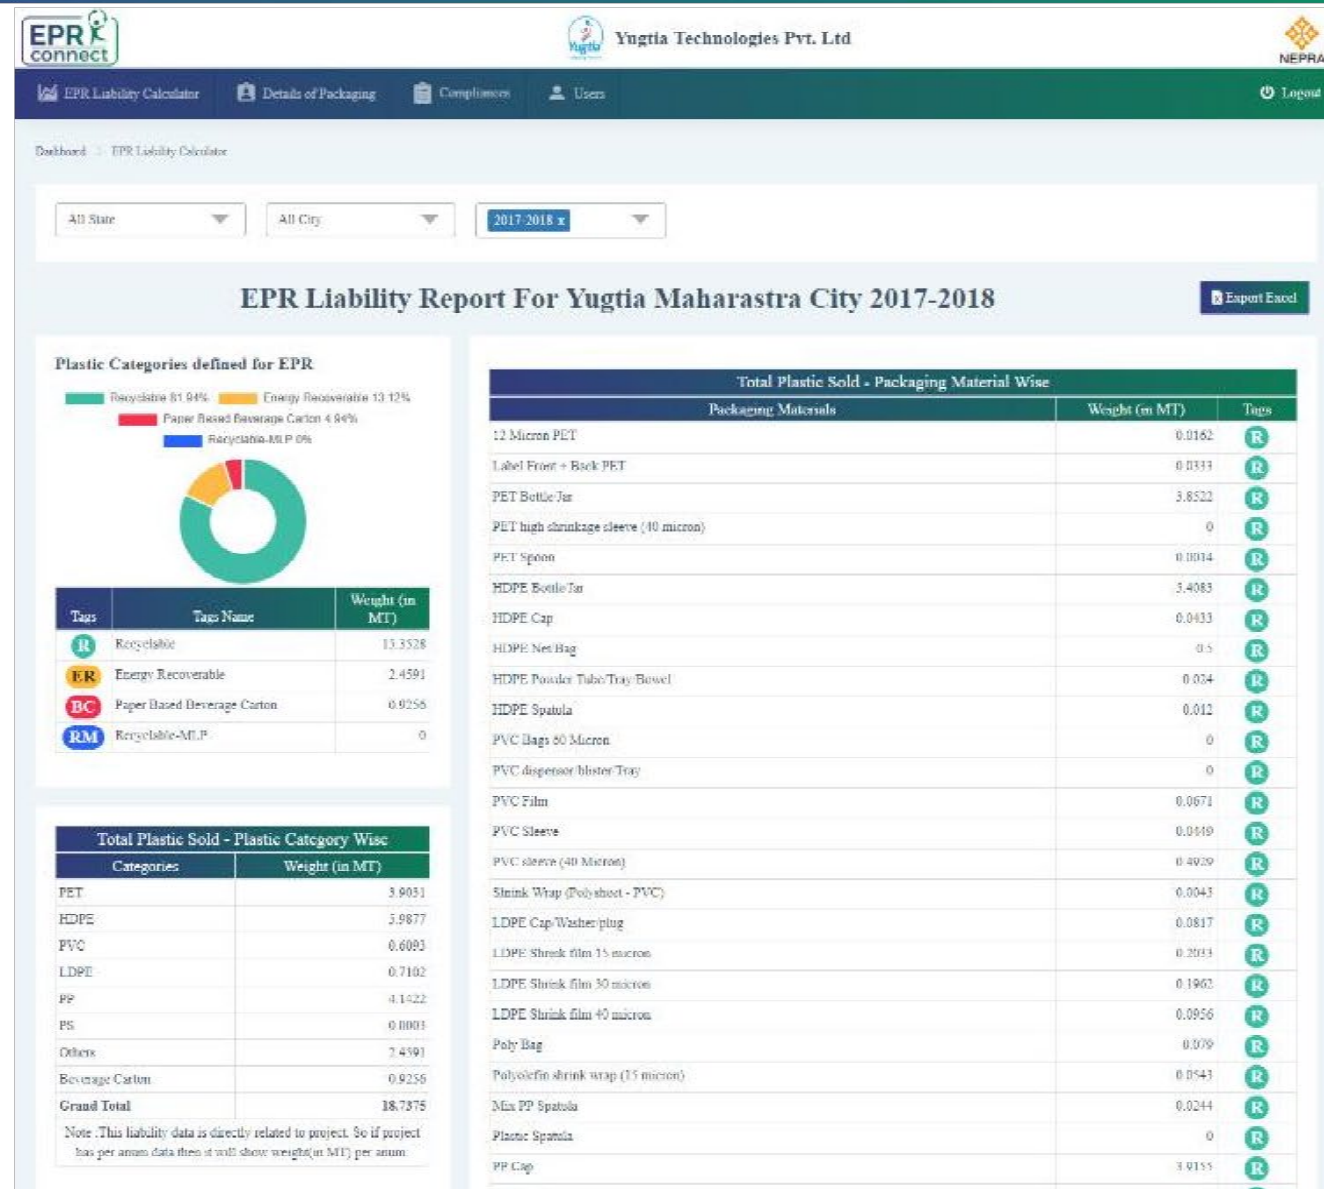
EPR connect

Yugtia Technologies Pvt. Ltd

NEPRA

EPR Liability Calculator   Details of Packaging   Compliances   Users   Logout

Dashboard > EPR Liability Calculator

All State   All City   2017-2018 x

EPR Liability Report For Yugtia Maharastra City 2017-2018

Export Excel

Plastic Categories defined for EPR

Recyclable 81.94%   Energy Recoverable 13.12%   Paper Based Beverage Carton 4.94%   Recyclable-MLP 0%

| Tags | Tags Name | Weight (in MT) |
|---|---|---|
| R | Recyclable | 15.3528 |
| ER | Energy Recoverable | 2.4591 |
| BC | Paper Based Beverage Carton | 0.9256 |
| RM | Recyclable-MLP | 0 |

Total Plastic Sold - Plastic Category Wise

| Categories | Weight (in MT) |
|---|---|
| PET | 3.9031 |
| HDPE | 3.9877 |
| PVC | 0.6093 |
| LDPE | 0.7102 |
| PP | 4.1422 |
| PS | 0.0003 |
| Others | 2.4591 |
| Beverage Carton | 0.9256 |
| Grand Total | 18.7375 |

Note :This liability data is directly related to project. So if project has per anum data then it will show weight(in MT) per anum.

Total Plastic Sold - Packaging Material Wise

| Packaging Materials | Weight (in MT) | Tags |
|---|---|---|
| 12 Micron PET | 0.0162 | R |
| Label Front + Back PET | 0.0333 | R |
| PET Bottle/Jar | 3.8522 | R |
| PET high shrinkage sleeve (40 micron) | 0 | R |
| PET Spoon | 0.0014 | R |
| HDPE Bottle/Jar | 3.4083 | R |
| HDPE Cap | 0.0433 | R |
| HDPE Net/Bag | 0.5 | R |
| HDPE Powder Tube/Tray/Bowel | 0.024 | R |
| HDPE Spatula | 0.012 | R |
| PVC Bags 60 Micron | 0 | R |
| PVC dispensor/blister/Tray | 0 | R |
| PVC Film | 0.0671 | R |
| PVC Sleeve | 0.0449 | R |
| PVC sleeve (40 Micron) | 0.4929 | R |
| Shrink Wrap (Polysheet - PVC) | 0.0043 | R |
| LDPE Cap/Washer/plug | 0.0817 | R |
| LDPE Shrink film 15 micron | 0.2033 | R |
| LDPE Shrink film 30 micron | 0.1962 | R |
| LDPE Shrink film 40 micron | 0.0956 | R |
| Poly Bag | 0.079 | R |
| Polyolefin shrink wrap (15 micron) | 0.0543 | R |
| Mix PP Spatula | 0.0244 | R |
| Plastic Spatula | 0 | R |
| PP Cap | 3.9155 | R |